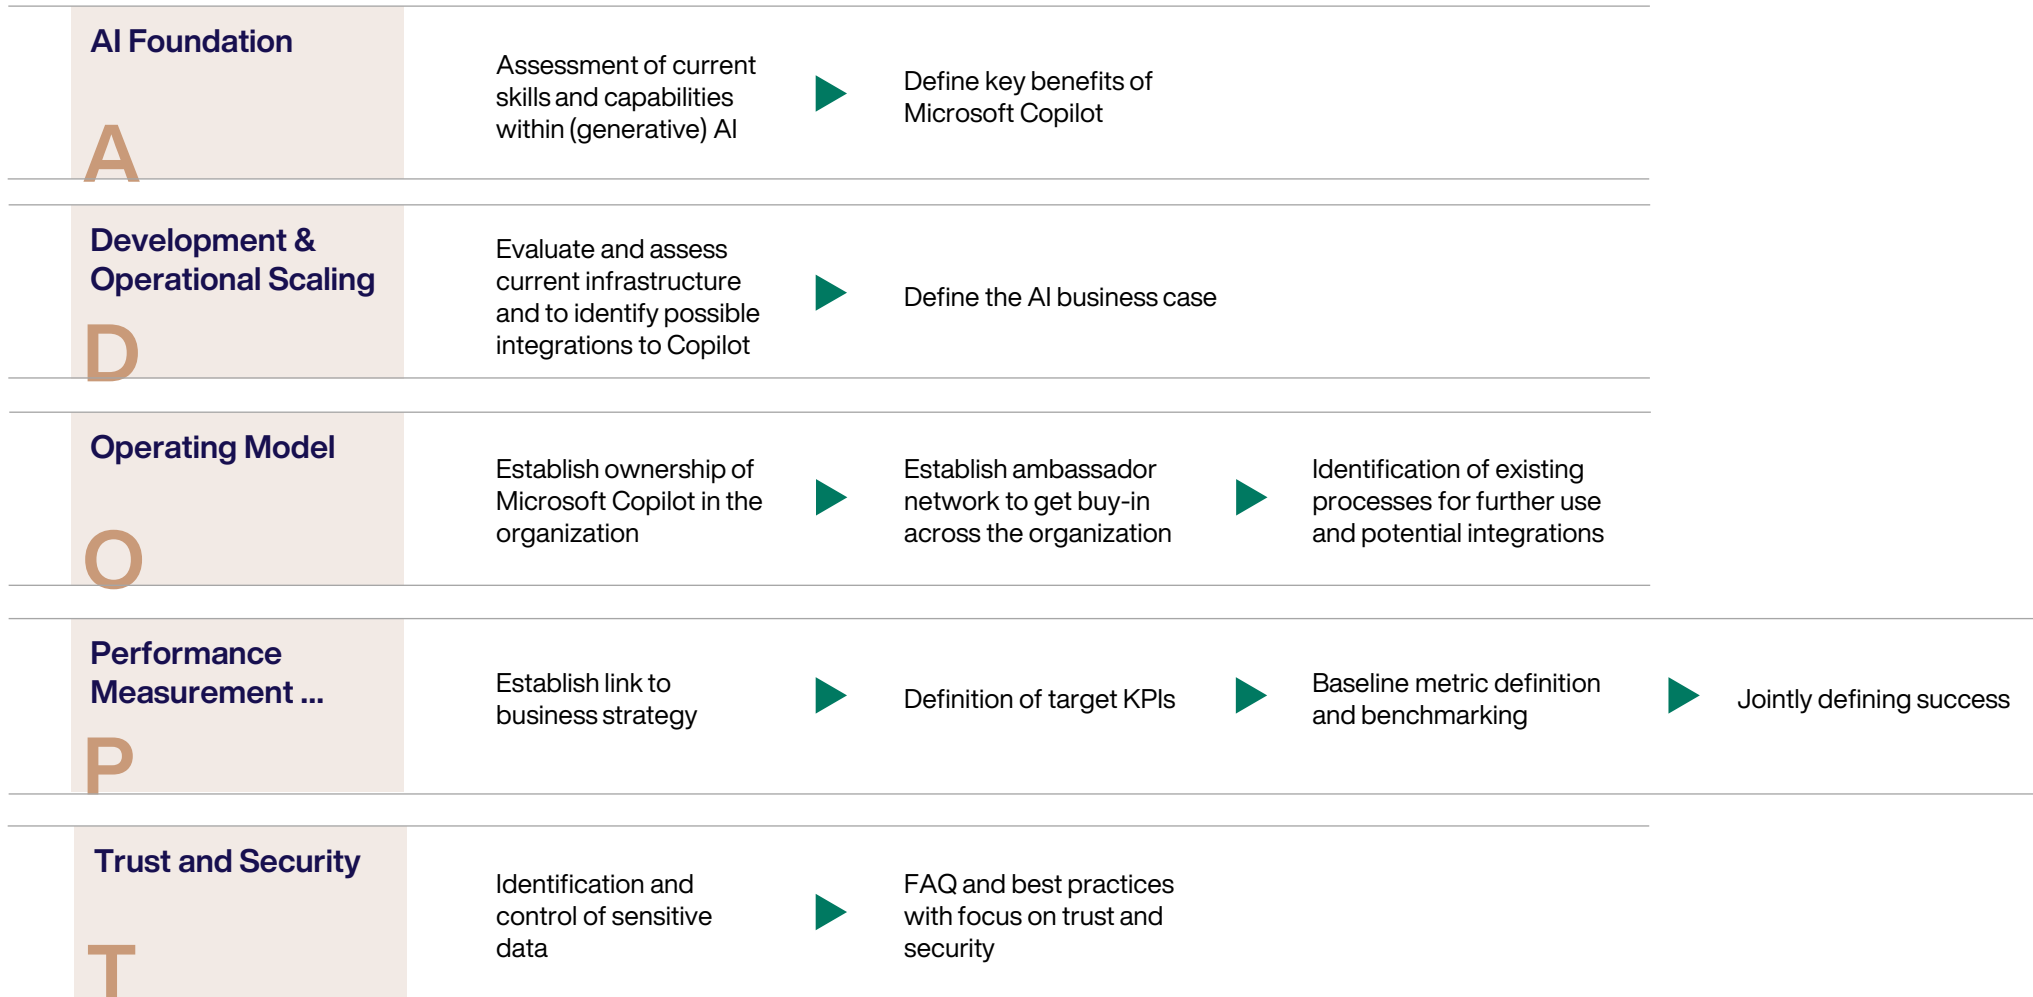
AI Foundation

A

Assessment of current skills and capabilities within (generative) AI

Define key benefits of Microsoft Copilot

Development & Operational Scaling

D

Evaluate and assess current infrastructure and to identify possible integrations to Copilot

Define the AI business case

Operating Model

O

Establish ownership of Microsoft Copilot in the organization

Establish ambassador network to get buy-in across the organization

Identification of existing processes for further use and potential integrations

Performance Measurement ...

P

Establish link to business strategy

Definition of target KPIs

Baseline metric definition and benchmarking

Jointly defining success

Trust and Security

T

Identification and control of sensitive data

FAQ and best practices with focus on trust and security